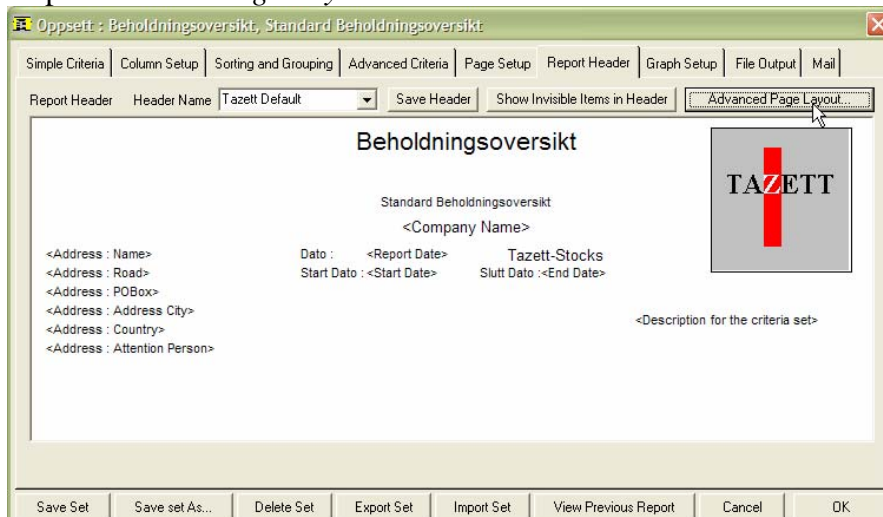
Oppsett : Beholdningsoversikt, Standard Beholdningsoversikt

Simple Criteria | Column Setup | Sorting and Grouping | Advanced Criteria | Page Setup | Report Header | Graph Setup | File Output | Mail

Report Header Header Name Tazett Default Save Header Show Invisible Items in Header Advanced Page Layout...

Beholdningsoversikt

TAZETT

Standard Beholdningsoversikt

<Company Name>

<Address : Name>
<Address : Road>
<Address : POBox>
<Address : Address City>
<Address : Country>
<Address : Attention Person>

Dato : <Report Date>
Start Dato : <Start Date>

Tazett-Stocks
Slutt Dato :<End Date>

<Description for the criteria set>

Save Set Save set As... Delete Set Export Set Import Set View Previous Report Cancel OK